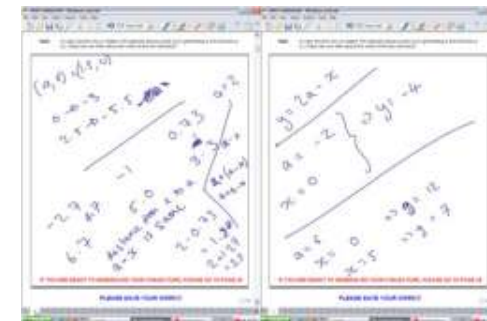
$(a,0) \to (1,0)$

$y = 2a - x$

$a = -2 \} \Rightarrow y = -4$

$x = 0$

$a = 5$

$x = 0$

$x = 5$

$\Rightarrow y = 12$

$\Rightarrow y = 7$

-1

5.0

distance from x to a

a - x is equal

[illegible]

PLEASE SHOW YOUR WORK

PLEASE SHOW YOUR WORK